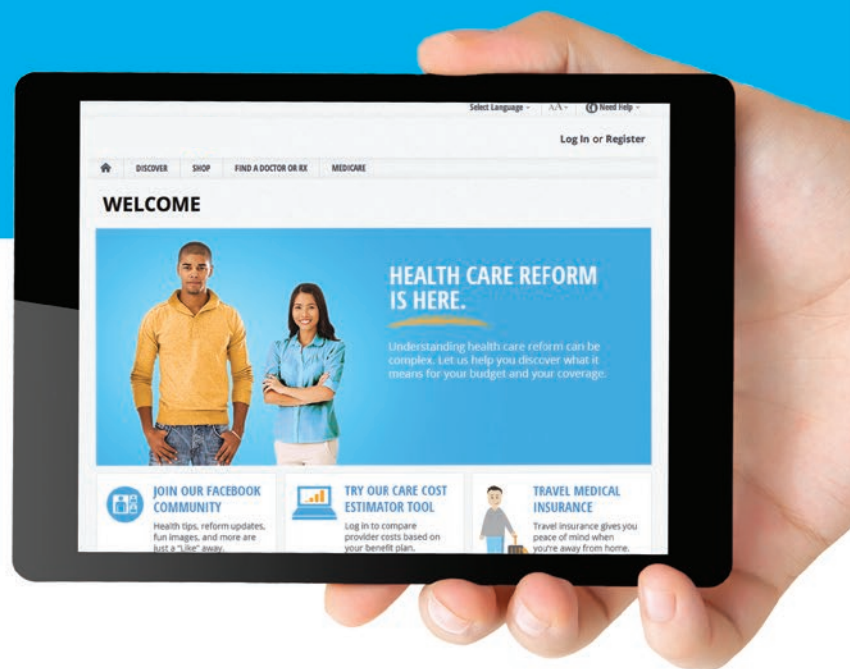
Select Language ⌄ AA ⌄ Need Help ⌄

Log In or Register

DISCOVER SHOP FIND A DOCTOR OR RX MEDICARE

WELCOME

HEALTH CARE REFORM IS HERE.

Understanding health care reform can be complex. Let us help you discover what it means for your budget and your coverage.

JOIN OUR FACEBOOK COMMUNITY

Health tips, reform updates, fun images, and more are just a "Like" away.

TRY OUR CARE COST ESTIMATOR TOOL

Log in to compare provider costs based on your benefit plan.

TRAVEL MEDICAL INSURANCE

Travel insurance gives you peace of mind when you're away from home.